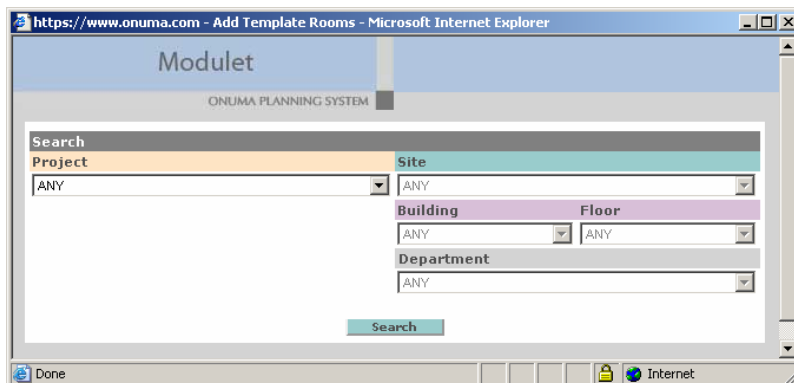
https://www.onuma.com - Add Template Rooms - Microsoft Internet Explorer

Modulet

ONUMA PLANNING SYSTEM

Search

Project

ANY

Site

ANY

Building

ANY

Floor

ANY

Department

ANY

Search

Done

Internet